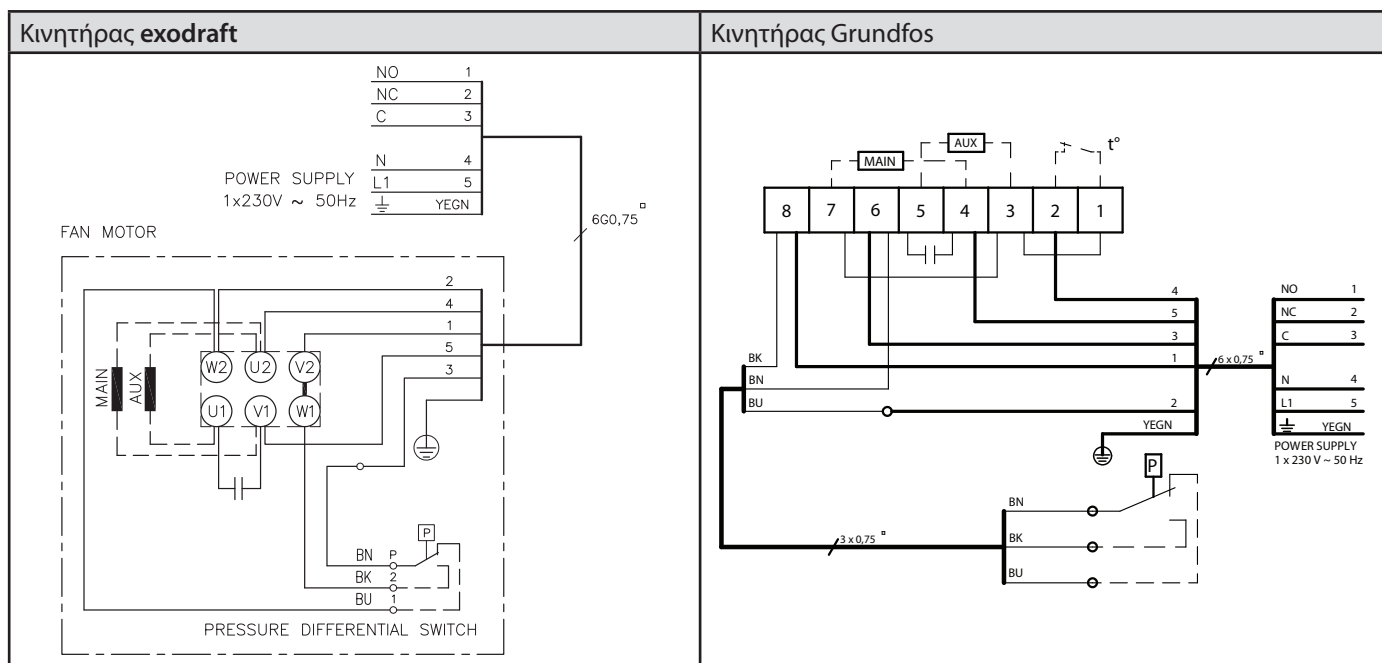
| Κινητήρας **exodraft** | Κινητήρας Grundfos |
|---|---|

NO 1
NC 2
C 3
N 4
POWER SUPPLY L1 5
1x230V ~ 50Hz YEGN
6G0,75 ▫
FAN MOTOR
2
4
1
5
3
MAIN AUX
W2 U2 V2
U1 V1 W1
P
BN P
BK 2
BU 1
PRESSURE DIFFERENTIAL SWITCH

MAIN AUX t°
8 7 6 5 4 3 2 1
4
5
3
BK 1
BN
BU 2
YEGN
6 x 0,75 ▫
NO 1
NC 2
C 3
N 4
L1 5
YEGN
POWER SUPPLY
1 x 230 V ~ 50 Hz
P
BN
3 x 0,75 ▫
BK
BU